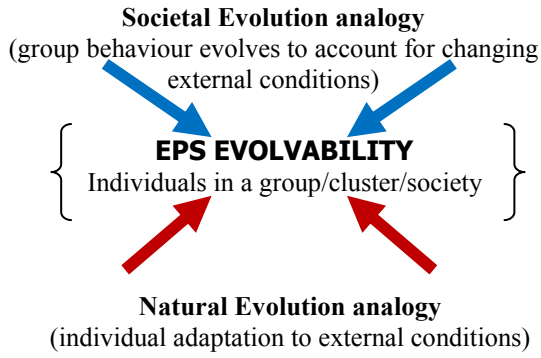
**Societal Evolution analogy**
(group behaviour evolves to account for changing external conditions)

**EPS EVOLVABILITY**
Individuals in a group/cluster/society

**Natural Evolution analogy**
(individual adaptation to external conditions)